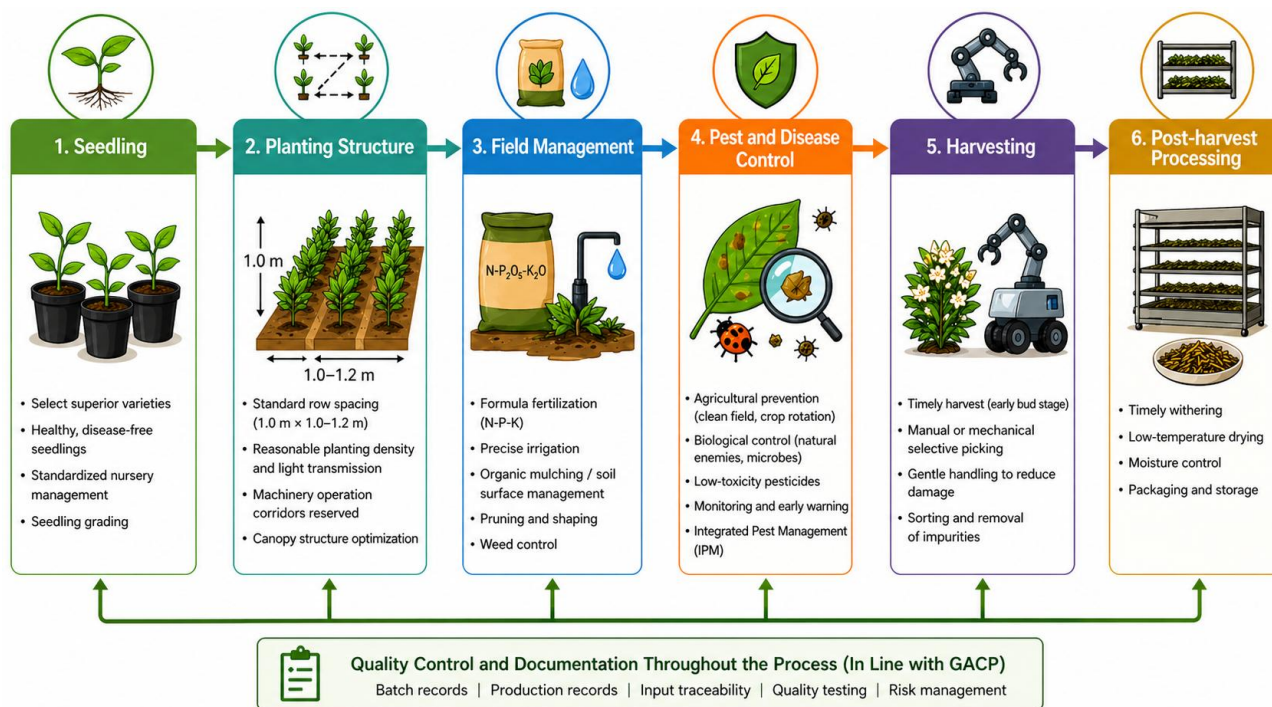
1. Seedling

• Select superior varieties
• Healthy, disease-free seedlings
• Standardized nursery management
• Seedling grading

2. Planting Structure

1.0 m

1.0–1.2 m

• Standard row spacing (1.0 m × 1.0–1.2 m)
• Reasonable planting density and light transmission
• Machinery operation corridors reserved
• Canopy structure optimization

3. Field Management

N-P$_2$O$_5$-K$_2$O

• Formula fertilization (N-P-K)
• Precise irrigation
• Organic mulching / soil surface management
• Pruning and shaping
• Weed control

4. Pest and Disease Control

• Agricultural prevention (clean field, crop rotation)
• Biological control (natural enemies, microbes)
• Low-toxicity pesticides
• Monitoring and early warning
• Integrated Pest Management (IPM)

5. Harvesting

• Timely harvest (early bud stage)
• Manual or mechanical selective picking
• Gentle handling to reduce damage
• Sorting and removal of impurities

6. Post-harvest Processing

• Timely withering
• Low-temperature drying
• Moisture control
• Packaging and storage

Quality Control and Documentation Throughout the Process (In Line with GACP)
Batch records | Production records | Input traceability | Quality testing | Risk management